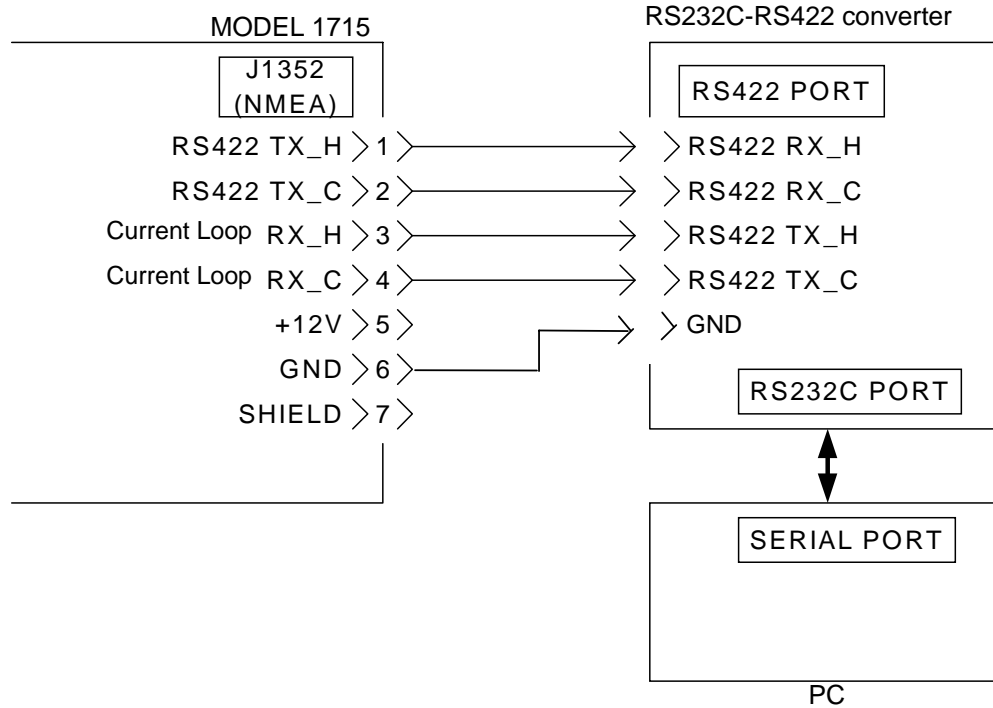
MODEL 1715

J1352 (NMEA)

RS422 TX_H 1
RS422 TX_C 2
Current Loop RX_H 3
Current Loop RX_C 4
+12V 5
GND 6
SHIELD 7

RS232C-RS422 converter

RS422 PORT

RS422 RX_H
RS422 RX_C
RS422 TX_H
RS422 TX_C
GND

RS232C PORT

SERIAL PORT

PC